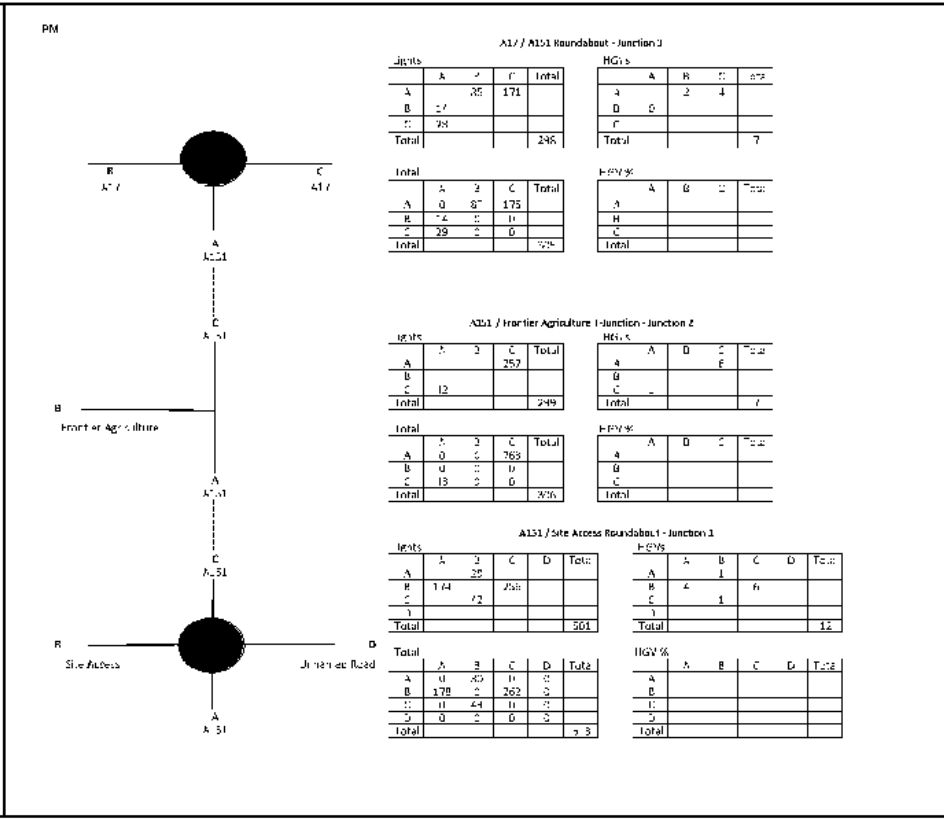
PM

B
A17

C
A17

A
A151

C
A151

B
Frontier Agriculture

A
A151

C
A151

B
Site Access

D
Unnamed Road

A
A151

A17 / A151 Roundabout - Junction 3

Lights

| | A | B | C | Total |
|---|---|---|---|---|
| A | | 35 | 171 | |
| B | 17 | | | |
| C | 38 | | | |
| Total | | | | 298 |

HGVs

| | A | B | C | Total |
|---|---|---|---|---|
| A | | 2 | 4 | |
| B | 0 | | | |
| C | | | | |
| Total | | | | 7 |

Total

| | A | B | C | Total |
|---|---|---|---|---|
| A | 0 | 87 | 175 | |
| B | 14 | 0 | 0 | |
| C | 39 | 0 | 0 | |
| Total | | | | 305 |

HGV %

| | A | B | C | Total |
|---|---|---|---|---|
| A | | | | |
| B | | | | |
| C | | | | |
| Total | | | | |

A151 / Frontier Agriculture T-Junction - Junction 2

Lights

| | A | B | C | Total |
|---|---|---|---|---|
| A | | | 257 | |
| B | | | | |
| C | 12 | | | |
| Total | | | | 269 |

HGVs

| | A | B | C | Total |
|---|---|---|---|---|
| A | | | 6 | |
| B | | | | |
| C | | | | |
| Total | | | | 7 |

Total

| | A | B | C | Total |
|---|---|---|---|---|
| A | 0 | 0 | 263 | |
| B | 0 | 0 | 0 | |
| C | 13 | 0 | 0 | |
| Total | | | | 276 |

HGV %

| | A | B | C | Total |
|---|---|---|---|---|
| A | | | | |
| B | | | | |
| C | | | | |
| Total | | | | |

A151 / Site Access Roundabout - Junction 1

Lights

| | A | B | C | D | Total |
|---|---|---|---|---|---|
| A | | 25 | | | |
| B | 174 | | 256 | | |
| C | | 72 | | | |
| D | | | | | |
| Total | | | | | 501 |

HGVs

| | A | B | C | D | Total |
|---|---|---|---|---|---|
| A | | 1 | | | |
| B | 4 | | 6 | | |
| C | | 1 | | | |
| D | | | | | |
| Total | | | | | 12 |

Total

| | A | B | C | D | Total |
|---|---|---|---|---|---|
| A | 0 | 26 | 0 | 0 | |
| B | 178 | 0 | 262 | 0 | |
| C | 0 | 44 | 0 | 0 | |
| D | 0 | 0 | 0 | 0 | |
| Total | | | | | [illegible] |

HGV %

| | A | B | C | D | Total |
|---|---|---|---|---|---|
| A | | | | | |
| B | | | | | |
| C | | | | | |
| D | | | | | |
| Total | | | | | |